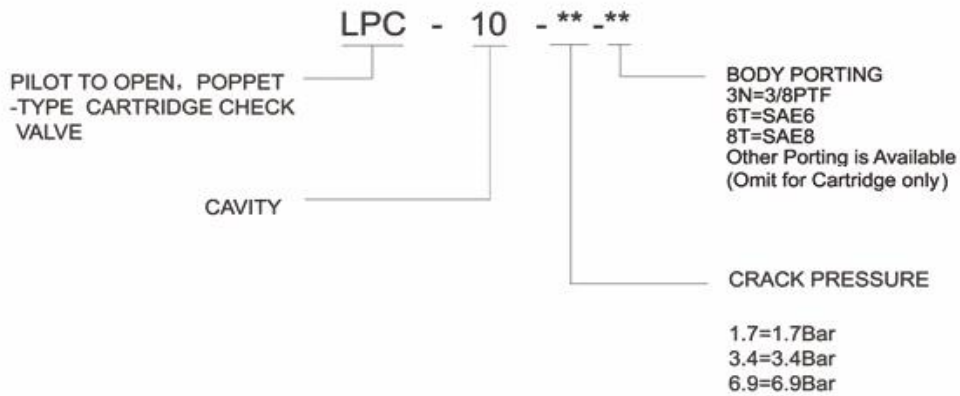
LPC - 10 - ** -**

PILOT TO OPEN，POPPET -TYPE CARTRIDGE CHECK VALVE

CAVITY

BODY PORTING
3N=3/8PTF
6T=SAE6
8T=SAE8
Other Porting is Available
(Omit for Cartridge only)

CRACK PRESSURE

1.7=1.7Bar
3.4=3.4Bar
6.9=6.9Bar